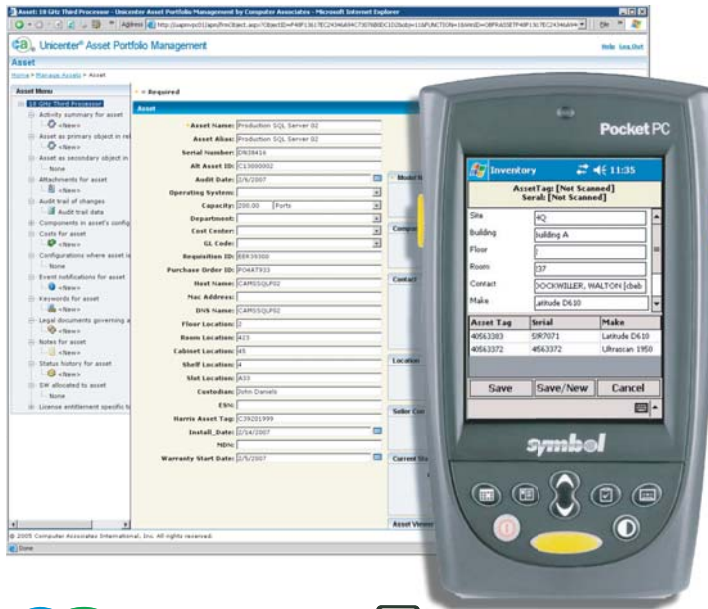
Asset: 18 GHz Third Processor - Unicenter Asset Portfolio Management by Computer Associates - Microsoft Internet Explorer

Address

Unicenter® Asset Portfolio Management

Help Log Out

Asset

Home > Manage Assets > Asset

Asset Menu

18 GHz Third Processor

Activity summary for asset

<New>

Asset as primary object in rel

<New>

Asset as secondary object in

None

Attachments for asset

<New>

Audit trail of changes

Audit trail data

Components in asset's config

Costs for asset

<New>

Configurations where asset is

None

Event notifications for asset

<New>

Keywords for asset

<New>

Legal documents governing a

<New>

Notes for asset

<New>

Status history for asset

<New>

SW allocated to asset

None

License entitlement specific t

* = Required

Asset

* Asset Name: Production SQL Server 02

Asset Alias: Production SQL Server 02

Serial Number: DN38416

Alt Asset ID: C13000002

Audit Date: 2/6/2007

Operating System:

Capacity: 200.00 Ports

Department:

Cost Center:

GL Code:

Requisition ID: EER39300

Purchase Order ID: PO4AT933

Host Name: CAMSSQLP02

Mac Address:

DNS Name: CAMSSQLP02

Floor Location: 2

Room Location: 423

Cabinet Location: 45

Shelf Location: 4

Slot Location: A33

Custodian: John Daniels

ESN:

Harris Asset Tag: C39201999

Install_Date: 2/14/2007

NDN:

Warranty Start Date: 2/5/2007

Model

Compo

Contact

Location

Seller Cor

Current Sta

Asset Viewer

© 2005 Computer Associates International, Inc. All rights reserved.

Done

Pocket PC

Inventory 11:35

AssetTag: [Not Scanned]
Serial: [Not Scanned]

Site 4Q

Building building A

Floor 1

Room 37

Contact DOCKWILLER, WALTON [cbab

Make Latitude D610

| Asset Tag | Serial | Make |
|---|---|---|
| 40563383 | SIR7071 | Latitude D610 |
| 40563372 | 4563372 | Ultrascan 1950 |

Save Save/New Cancel

symbol